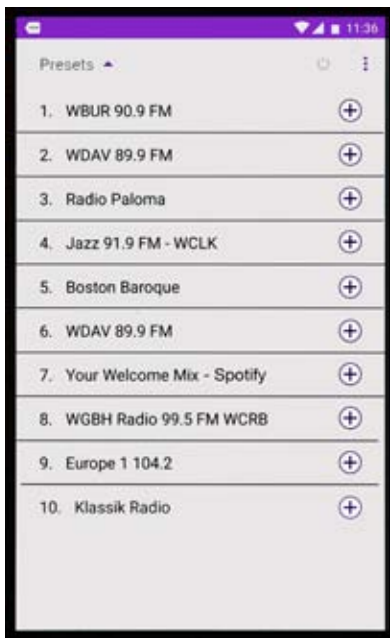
11:36

Presets

1. WBUR 90.9 FM

2. WDAV 89.9 FM

3. Radio Paloma

4. Jazz 91.9 FM - WCLK

5. Boston Baroque

6. WDAV 89.9 FM

7. Your Welcome Mix - Spotify

8. WGBH Radio 99.5 FM WCRB

9. Europe 1 104.2

10. Klassik Radio